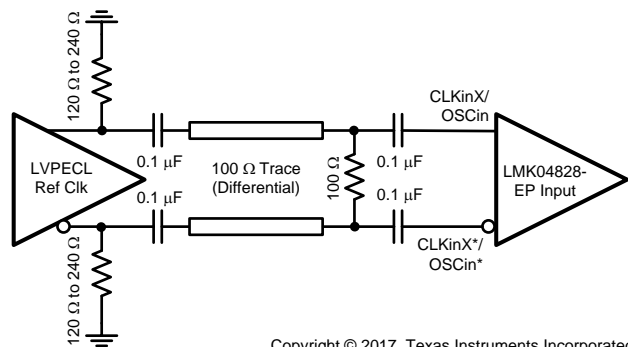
120 Ω to 240 Ω

LVPECL Ref Clk

0.1 µF

0.1 µF

100 Ω Trace (Differential)

100 Ω

0.1 µF

0.1 µF

CLKinX/ OSCin

LMK04828-EP Input

CLKinX*/ OSCin*

120 Ω to 240 Ω

Copyright © 2017, Texas Instruments Incorporated